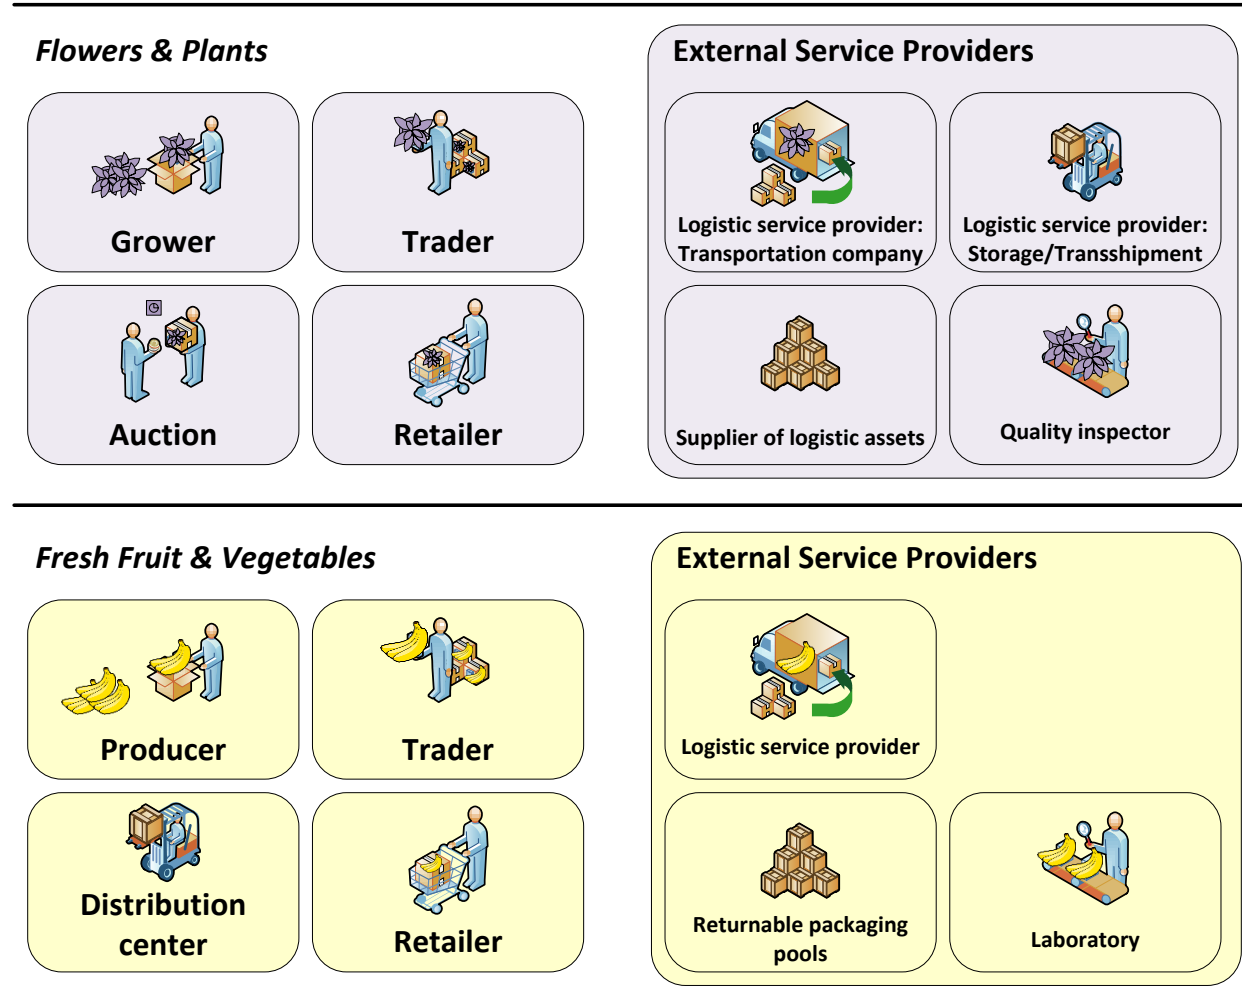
Flowers & Plants

Grower

Trader

Auction

Retailer

External Service Providers

Logistic service provider: Transportation company

Logistic service provider: Storage/Transshipment

Supplier of logistic assets

Quality inspector

Fresh Fruit & Vegetables

Producer

Trader

Distribution center

Retailer

External Service Providers

Logistic service provider

Returnable packaging pools

Laboratory